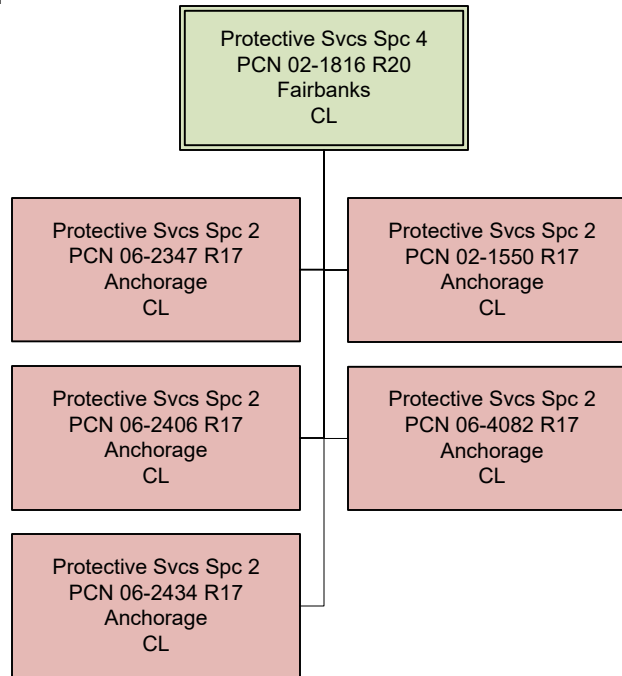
Protective Svcs Spc 4
PCN 02-1816 R20
Fairbanks
CL

Protective Svcs Spc 2
PCN 06-2347 R17
Anchorage
CL

Protective Svcs Spc 2
PCN 02-1550 R17
Anchorage
CL

Protective Svcs Spc 2
PCN 06-2406 R17
Anchorage
CL

Protective Svcs Spc 2
PCN 06-4082 R17
Anchorage
CL

Protective Svcs Spc 2
PCN 06-2434 R17
Anchorage
CL